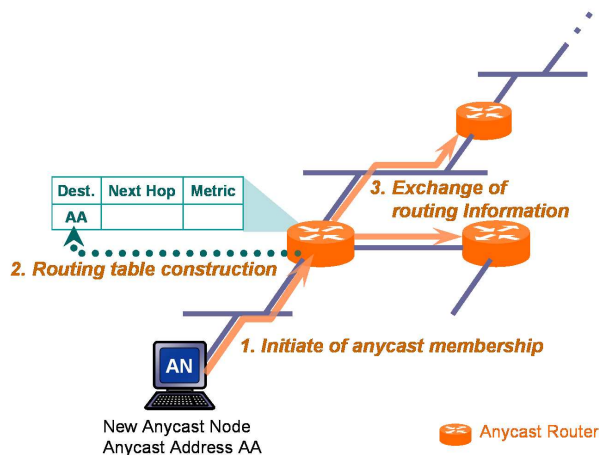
| Dest. | Next Hop | Metric |
|---|---|---|
| AA | | |

3. Exchange of routing Information

2. Routing table construction

AN

1. Initiate of anycast membership

New Anycast Node
Anycast Address AA

Anycast Router